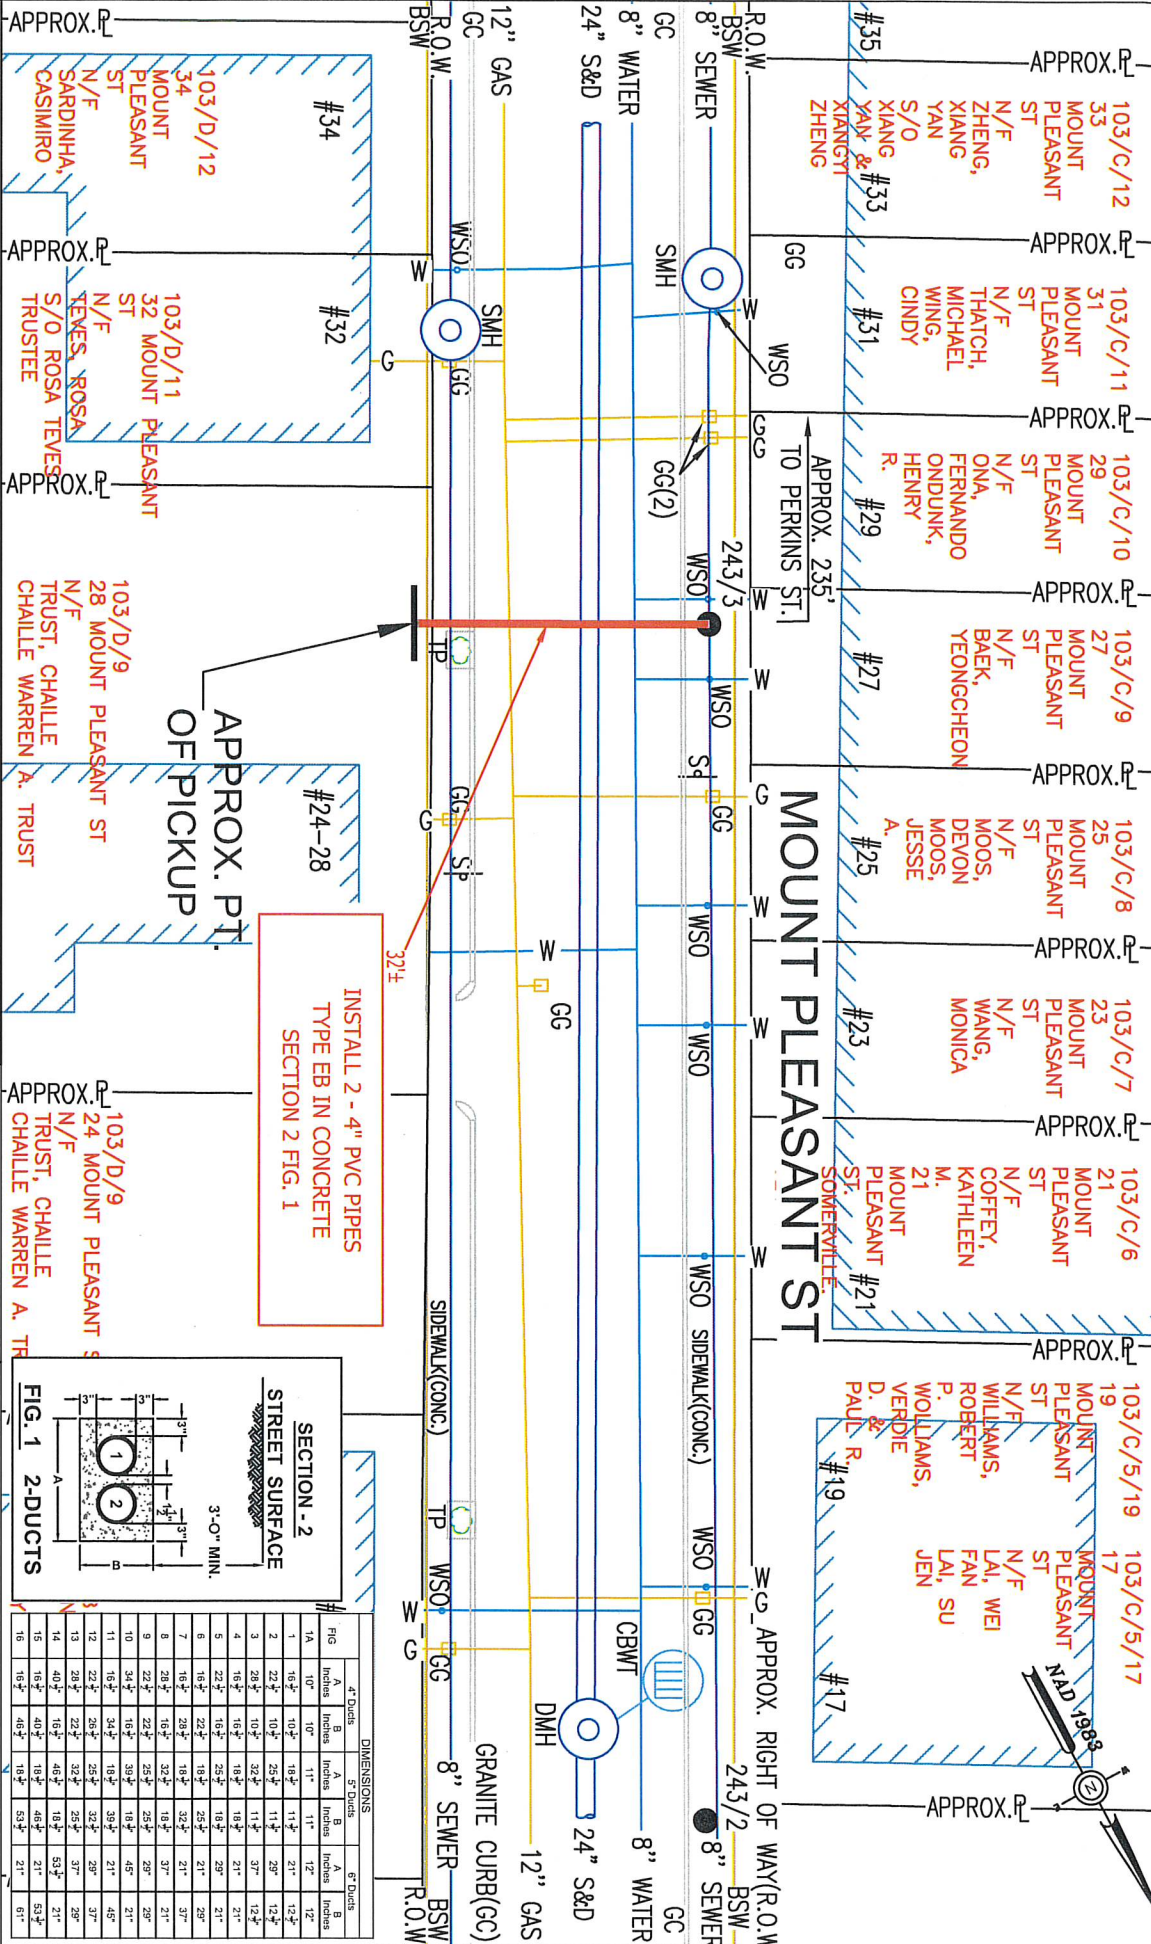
APPROX.℄

103/C/12
33
MOUNT
PLEASANT
ST
N/F
ZHENG,
XIANG
YAN
S/O
XIANG
YAN & #33
XIANGYI
ZHENG

#35

APPROX.℄

103/C/11
31
MOUNT
PLEASANT
ST
N/F
THATCH,
MICHAEL
WING,
CINDY

#31

APPROX.℄

103/C/10
29
MOUNT
PLEASANT
ST
N/F
ONA,
FERNANDO
ONDUNK,
HENRY
R.

#29

APPROX.℄

103/C/9
27
MOUNT
PLEASANT
ST
N/F
BAEK,
YEONGCHEON

#27

APPROX.℄

103/C/8
25
MOUNT
PLEASANT
ST
N/F
MOOS,
DEVON
MOOS,
JESSE
A.

#25

APPROX.℄

103/C/7
23
MOUNT
PLEASANT
ST
N/F
WANG,
MONICA

#23

APPROX.℄

103/C/6
21
MOUNT
PLEASANT
ST
N/F
COFFEY,
KATHLEEN
M.
21
MOUNT
PLEASANT
ST.
SOMERVILLE

#21

APPROX.℄

103/C/5/19
19
MOUNT
PLEASANT
ST
N/F
WILLIAMS,
ROBERT
P.
WOLLIAMS,
VERDIE
D. &
PAUL R.

#19

103/C/5/17
17
MOUNT
PLEASANT
ST
N/F
LAI, WEI
FAN
LAI, SU
JEN

#17

NAD 1983

APPROX.℄

MOUNT PLEASANT ST

R.O.W.
BSW
8" SEWER
GC
8" WATER
24" S&D
12" GAS
GC
R.O.W.
BSW

GG
SMH
W
WSO
GG
GG(2)
APPROX. 235'
TO PERKINS ST.
243/3
W
WSO
W
WSO
SP
G
GG
W
WSO
W
WSO
W
WSO
SIDEWALK(CONC.)
W
WSO
G
GG
APPROX. RIGHT OF WAY(R.O.W.)
243/2
8" SEWER
BSW
GC
8" WATER
24" S&D
12" GAS
GRANITE CURB(GC)
8" SEWER
BSW
R.O.W.
CBWT
DMH

APPROX.℄

103/D/12
34
MOUNT
PLEASANT
ST
N/F
SARDINHA,
CASIMIRO

#34

APPROX.℄

W
WSO
SMH
G
GG

103/D/11
32 MOUNT PLEASANT
ST
N/F
TEVES, ROSA
S/O ROSA TEVES
TRUSTEE

#32

APPROX.℄

TP

103/D/9
28 MOUNT PLEASANT ST
N/F
TRUST, CHAILLE
CHAILLE WARREN A. TRUST

APPROX. PT.
OF PICKUP

#24-28

G
GG
SP
W
GG

32'±

INSTALL 2 - 4" PVC PIPES
TYPE EB IN CONCRETE
SECTION 2 FIG. 1

APPROX.℄

103/D/9
24 MOUNT PLEASANT S
N/F
TRUST, CHAILLE
CHAILLE WARREN A. TR

SIDEWALK(CONC.)
TP
WSO
W
G
GG

SECTION - 2
STREET SURFACE
3'-0" MIN.
3" 3"
3"
1
2
1½"
3"
A
B
FIG. 1 2-DUCTS

| FIG | 4" Ducts A Inches | 4" Ducts B Inches | 5" Ducts A Inches | 5" Ducts B Inches | 6" Ducts A Inches | 6" Ducts B Inches |
|---|---|---|---|---|---|---|
| 1A | 10" | 10" | 11" | 11" | 12" | 12" |
| 1 | 16½" | 10½" | 18½" | 11½" | 21" | 12½" |
| 2 | 22½" | 10½" | 25½" | 11½" | 29" | 12½" |
| 3 | 28½" | 10½" | 32½" | 11½" | 37" | 12½" |
| 4 | 16½" | 16½" | 18½" | 18½" | 21" | 21" |
| 5 | 22½" | 16½" | 25½" | 18½" | 29" | 21" |
| 6 | 22½" | 22½" | 25½" | 25½" | 29" | 29" |
| 7 | 16½" | 28½" | 18½" | 32½" | 21" | 37" |
| 8 | 28½" | 16½" | 32½" | 18½" | 37" | 21" |
| 9 | 22½" | 22½" | 25½" | 25½" | 29" | 29" |
| 10 | 16½" | 34½" | 18½" | 39½" | 21" | 45" |
| 11 | 34½" | 16½" | 39½" | 18½" | 45" | 21" |
| 12 | 22½" | 28½" | 25½" | 32½" | 29" | 37" |
| 13 | 28½" | 22½" | 32½" | 25½" | 37" | 29" |
| 14 | 40½" | 16½" | 46½" | 18½" | 53½" | 21" |
| 15 | 16½" | 40½" | 18½" | 46½" | 21" | 53½" |
| 16 | 16½" | 46½" | 18½" | 53½" | 21" | 61" |